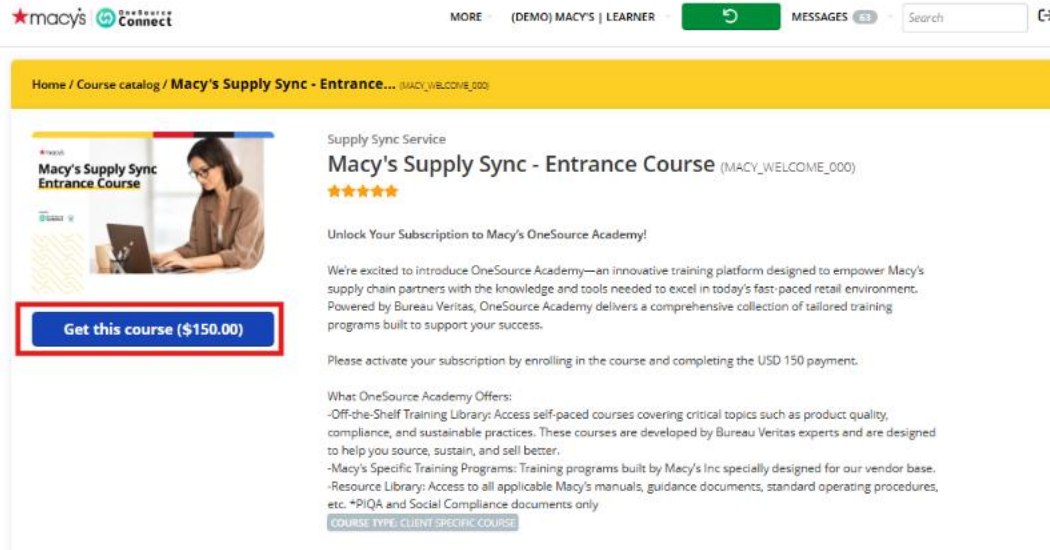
★macy's OneSource Connect

MORE (DEMO) MACY'S | LEARNER MESSAGES 63 Search

Home / Course catalog / Macy's Supply Sync - Entrance... (MACY_WELCOME_000)

★macy's
Macy's Supply Sync Entrance Course

Get this course ($150.00)

Supply Sync Service

Macy's Supply Sync - Entrance Course (MACY_WELCOME_000)

Unlock Your Subscription to Macy's OneSource Academy!

We're excited to introduce OneSource Academy—an innovative training platform designed to empower Macy's supply chain partners with the knowledge and tools needed to excel in today's fast-paced retail environment. Powered by Bureau Veritas, OneSource Academy delivers a comprehensive collection of tailored training programs built to support your success.

Please activate your subscription by enrolling in the course and completing the USD 150 payment.

What OneSource Academy Offers:
-Off-the-Shelf Training Library: Access self-paced courses covering critical topics such as product quality, compliance, and sustainable practices. These courses are developed by Bureau Veritas experts and are designed to help you source, sustain, and sell better.
-Macy's Specific Training Programs: Training programs built by Macy's Inc specially designed for our vendor base.
-Resource Library: Access to all applicable Macy's manuals, guidance documents, standard operating procedures, etc. *PIQA and Social Compliance documents only

COURSE TYPE: CLIENT SPECIFIC COURSE